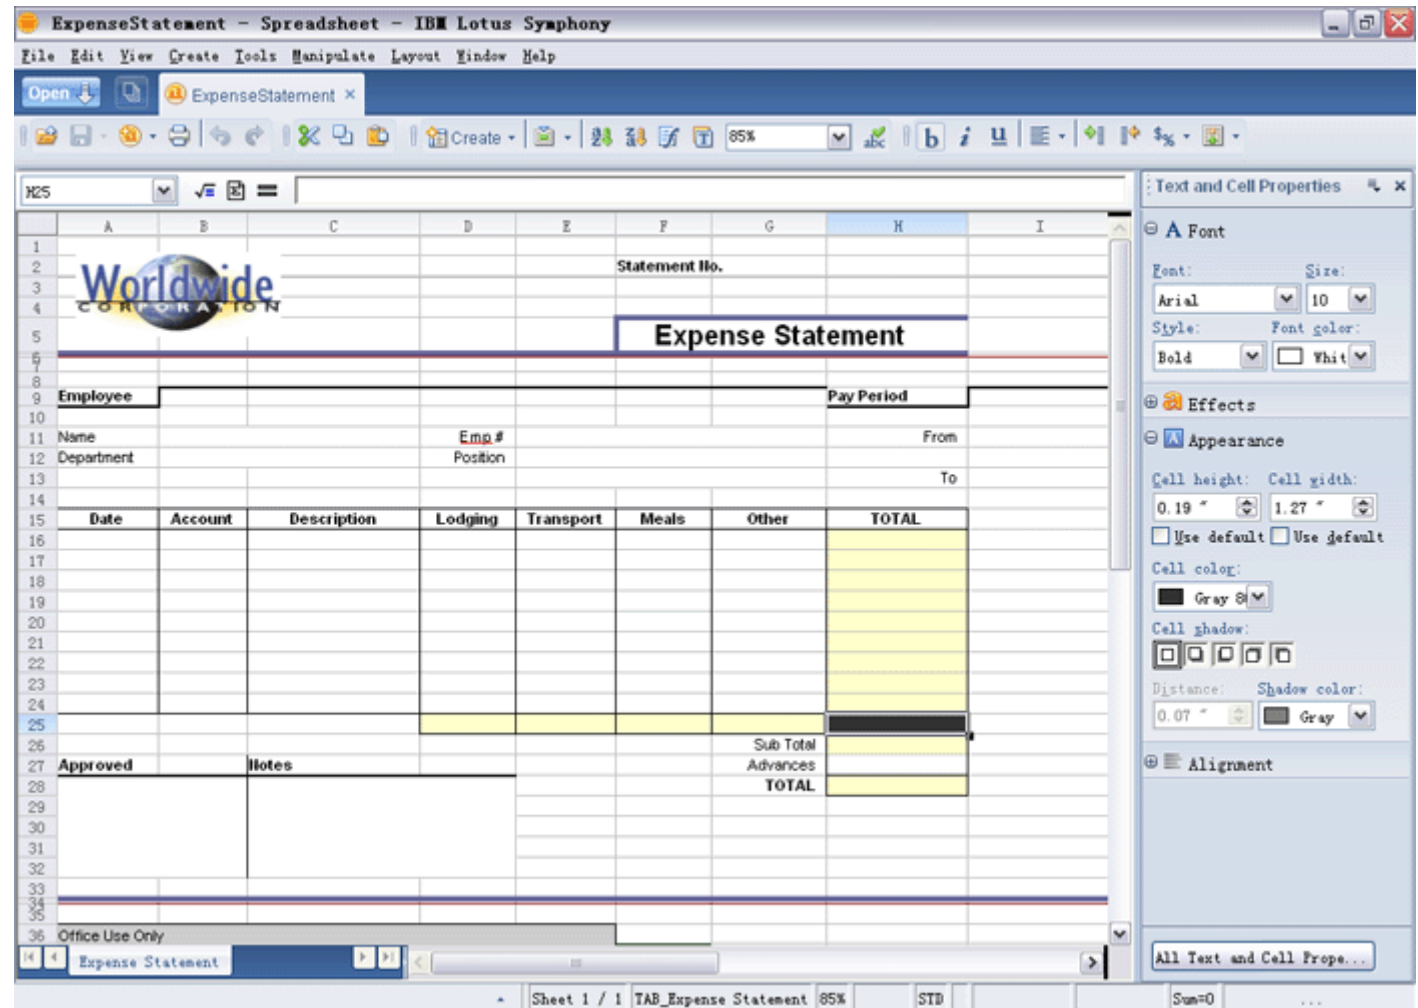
ExpenseStatement - Spreadsheet - IBM Lotus Symphony

File Edit View Create Tools Manipulate Layout Window Help

Open

ExpenseStatement ×

Create

85%

H25

Text and Cell Properties

| | A | B | C | D | E | F | G | H | I |
|---|---|---|---|---|---|---|---|---|---|
| 1 | | | | | | | | | |
| 2 | Worldwide | | | | | Statement No. | | | |
| 3 | CORPORATION | | | | | | | | |
| 4 | | | | | | | | | |
| 5 | | | | | | Expense Statement | | | |
| 6 | | | | | | | | | |
| 7 | | | | | | | | | |
| 8 | | | | | | | | | |
| 9 | Employee | | | | | | | Pay Period | |
| 10 | | | | | | | | | |
| 11 | Name | | | Emp # | | | | From | |
| 12 | Department | | | Position | | | | | |
| 13 | | | | | | | | To | |
| 14 | | | | | | | | | |
| 15 | Date | Account | Description | Lodging | Transport | Meals | Other | TOTAL | |
| 16 | | | | | | | | | |
| 17 | | | | | | | | | |
| 18 | | | | | | | | | |
| 19 | | | | | | | | | |
| 20 | | | | | | | | | |
| 21 | | | | | | | | | |
| 22 | | | | | | | | | |
| 23 | | | | | | | | | |
| 24 | | | | | | | | | |
| 25 | | | | | | | | | |
| 26 | | | | | | | Sub Total | | |
| 27 | Approved | | Notes | | | | Advances | | |
| 28 | | | | | | | TOTAL | | |
| 29 | | | | | | | | | |
| 30 | | | | | | | | | |
| 31 | | | | | | | | | |
| 32 | | | | | | | | | |
| 33 | | | | | | | | | |
| 34 | | | | | | | | | |
| 35 | | | | | | | | | |
| 36 | Office Use Only | | | | | | | | |

Expense Statement

A Font
Font: Size:
Arial 10
Style: Font color:
Bold Whit
Effects
Appearance
Cell height: Cell width:
0.19 " 1.27 "
Use default Use default
Cell color:
Gray 8
Cell shadow:
Distance: Shadow color:
0.07 " Gray
Alignment

All Text and Cell Prope...

Sheet 1 / 1 TAB_Expense Statement 85% STD Sum=0